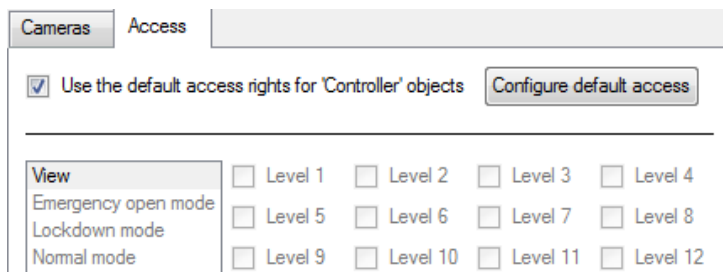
Cameras Access

Use the default access rights for 'Controller' objects

Configure default access

View
Emergency open mode
Lockdown mode
Normal mode

Level 1 Level 2 Level 3 Level 4
Level 5 Level 6 Level 7 Level 8
Level 9 Level 10 Level 11 Level 12